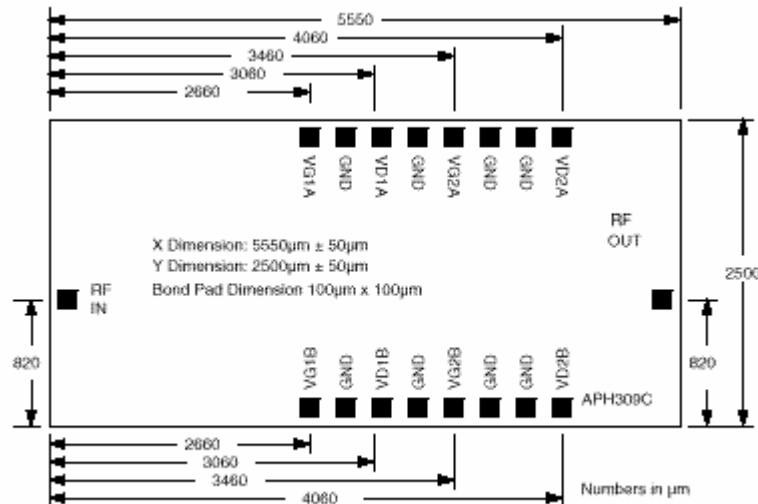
5550
4060
3460
3060
2660

VG1A GND VD1A GND VG2A GND GND VD2A

RF OUT

X Dimension: 5550µm ± 50µm
Y Dimension: 2500µm ± 50µm
Bond Pad Dimension 100µm x 100µm

RF IN

2500

820

820

VG1B GND VD1B GND VG2B GND GND VD2B

APH309C

2660
3060
3460
4060

Numbers in µm